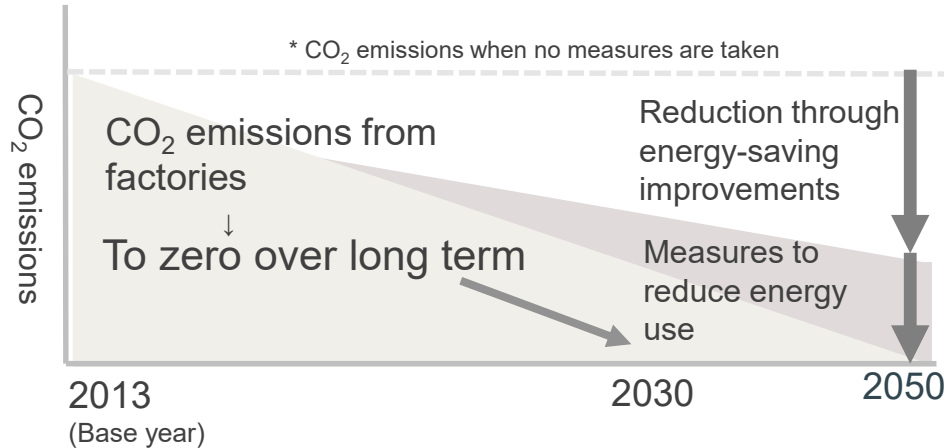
* $CO_2$ emissions when no measures are taken

$CO_2$ emissions

$CO_2$ emissions from factories
↓
To zero over long term

Reduction through energy-saving improvements

Measures to reduce energy use

2013
(Base year)

2030

2050